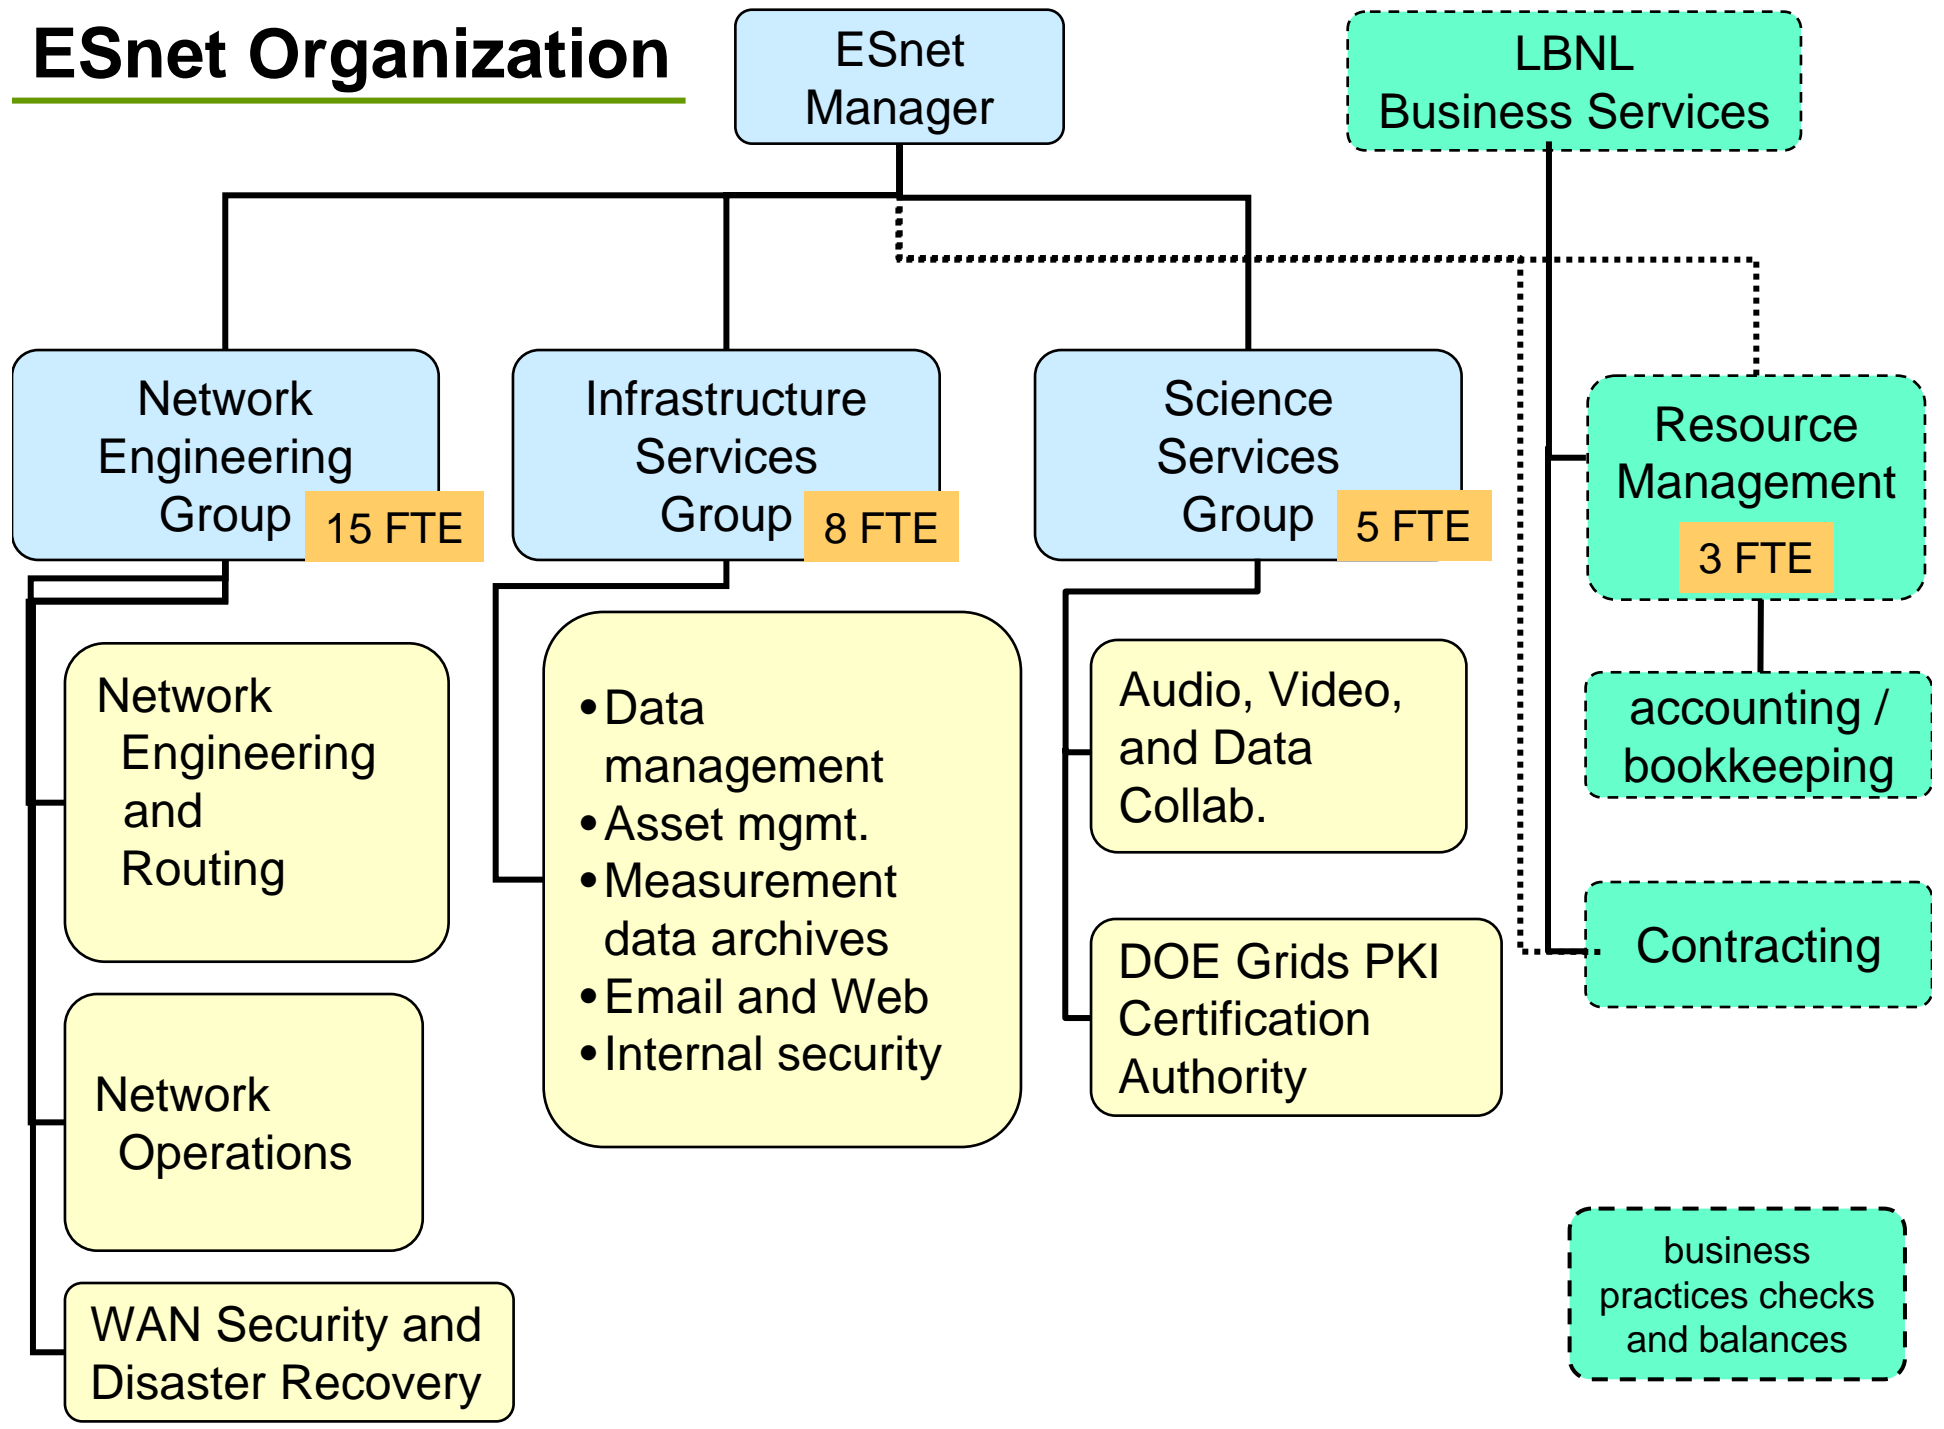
ESnet Organization

ESnet Manager

LBNL Business Services

Network Engineering Group 15 FTE

Infrastructure Services Group 8 FTE

Science Services Group 5 FTE

Resource Management 3 FTE

Network Engineering and Routing

• Data management
• Asset mgmt.
• Measurement data archives
• Email and Web
• Internal security

Audio, Video, and Data Collab.

accounting / bookkeeping

Network Operations

DOE Grids PKI Certification Authority

Contracting

WAN Security and Disaster Recovery

business practices checks and balances